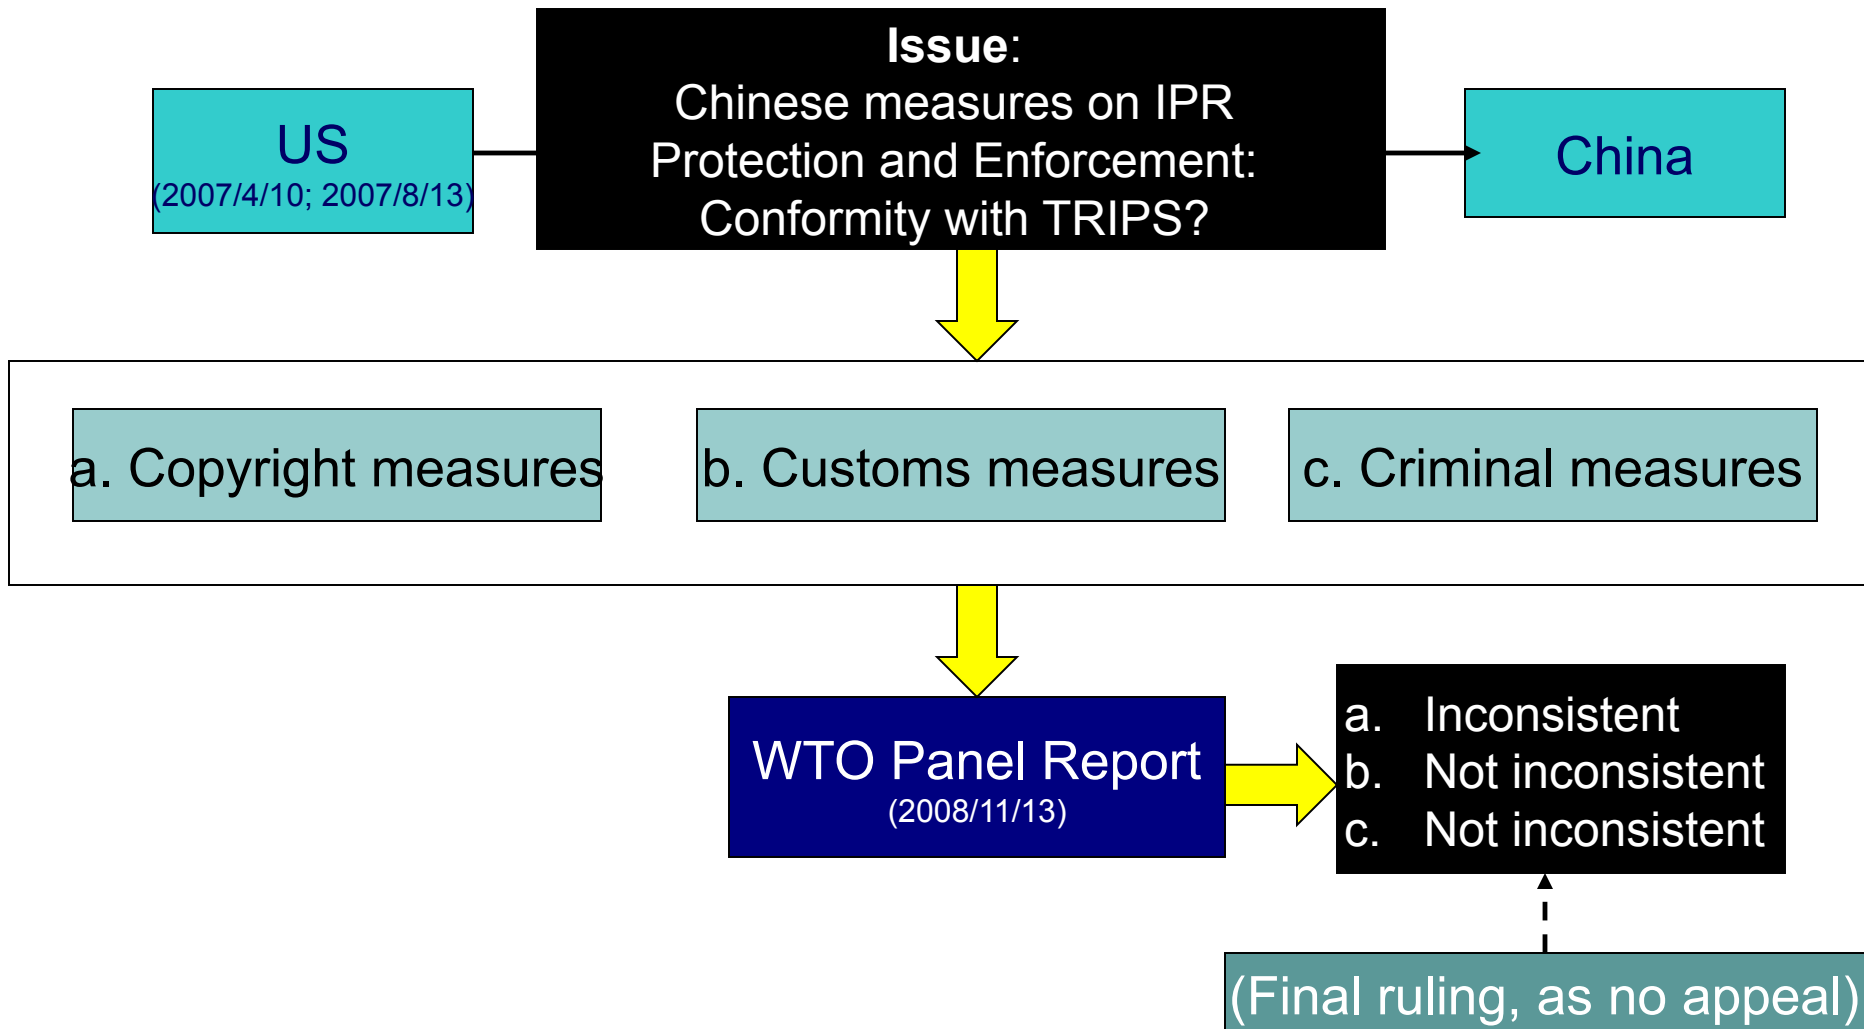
US
(2007/4/10; 2007/8/13)

**Issue**:
Chinese measures on IPR Protection and Enforcement: Conformity with TRIPS?

China

a. Copyright measures

b. Customs measures

c. Criminal measures

WTO Panel Report
(2008/11/13)

a. Inconsistent
b. Not inconsistent
c. Not inconsistent

(Final ruling, as no appeal)